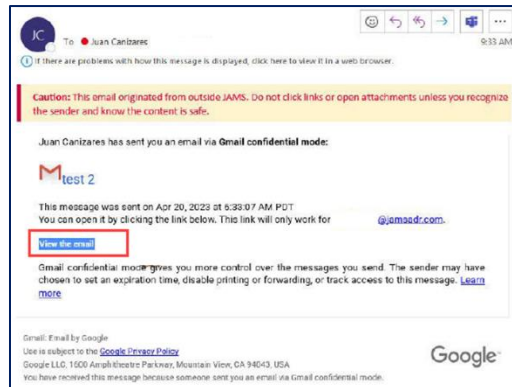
JC

To Juan Canizares

9:33 AM

If there are problems with how this message is displayed, click here to view it in a web browser.

Caution: This email originated from outside JAMS. Do not click links or open attachments unless you recognize the sender and know the content is safe.

Juan Canizares has sent you an email via Gmail confidential mode:

test 2

This message was sent on Apr 20, 2023 at 6:33:07 AM PDT
You can open it by clicking the link below. This link will only work for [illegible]@jamsadr.com.

View the email

Gmail confidential mode gives you more control over the messages you send. The sender may have chosen to set an expiration time, disable printing or forwarding, or track access to this message. Learn more

Gmail: Email by Google
Use is subject to the Google Privacy Policy
Google LLC, 1600 Amphitheatre Parkway, Mountain View, CA 94043, USA
You have received this message because someone sent you an email via Gmail confidential mode.

Google